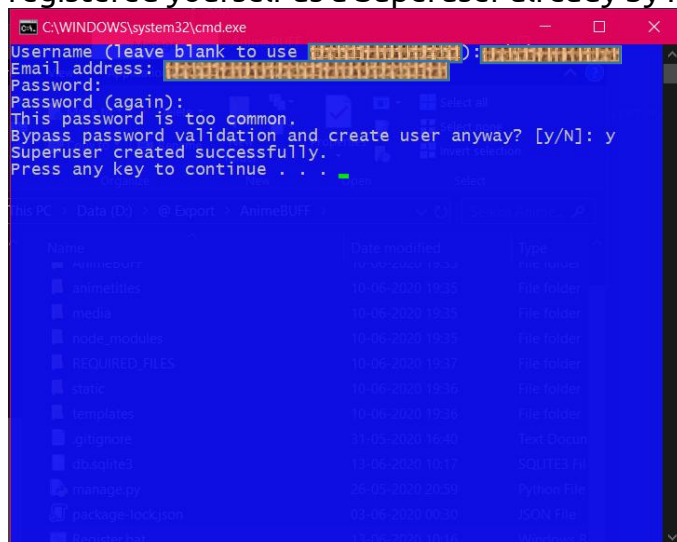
C:\WINDOWS\system32\cmd.exe

Username (leave blank to use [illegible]): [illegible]
Email address: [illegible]
Password:
Password (again):
This password is too common.
Bypass password validation and create user anyway? [y/N]: y
Superuser created successfully.
Press any key to continue . . .

This PC > Data (D:) > @ Export > AnimeBUFF

| Name | Date modified | Type |
|---|---|---|
| AnimeBUFF | 10-06-2020 19:35 | File folder |
| animetitles | 10-06-2020 19:35 | File folder |
| media | 10-06-2020 19:35 | File folder |
| node_modules | 10-06-2020 19:35 | File folder |
| REQUIRED_FILES | 10-06-2020 19:37 | File folder |
| static | 10-06-2020 19:36 | File folder |
| templates | 10-06-2020 19:36 | File folder |
| .gitignore | 31-05-2020 16:40 | Text Docum |
| db.sqlite3 | 13-06-2020 10:17 | SQLITE3 Fil |
| manage.py | 26-05-2020 20:59 | Python File |
| package-lock.json | 03-06-2020 00:30 | JSON File |